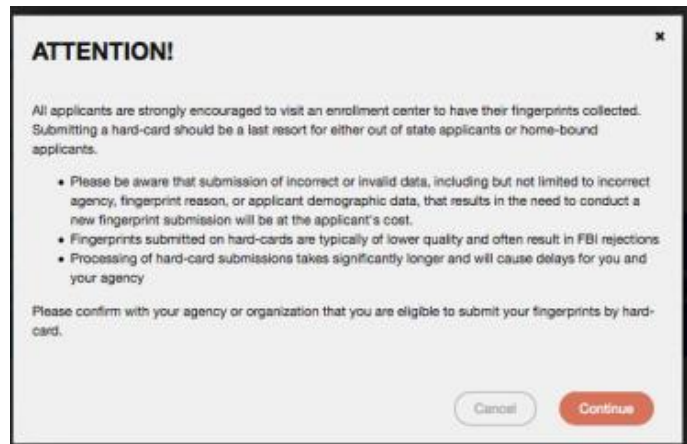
ATTENTION!

×

All applicants are strongly encouraged to visit an enrollment center to have their fingerprints collected. Submitting a hard-card should be a last resort for either out of state applicants or home-bound applicants.

- Please be aware that submission of incorrect or invalid data, including but not limited to incorrect agency, fingerprint reason, or applicant demographic data, that results in the need to conduct a new fingerprint submission will be at the applicant's cost.
- Fingerprints submitted on hard-cards are typically of lower quality and often result in FBI rejections
- Processing of hard-card submissions takes significantly longer and will cause delays for you and your agency

Please confirm with your agency or organization that you are eligible to submit your fingerprints by hard-card.

Cancel

Continue